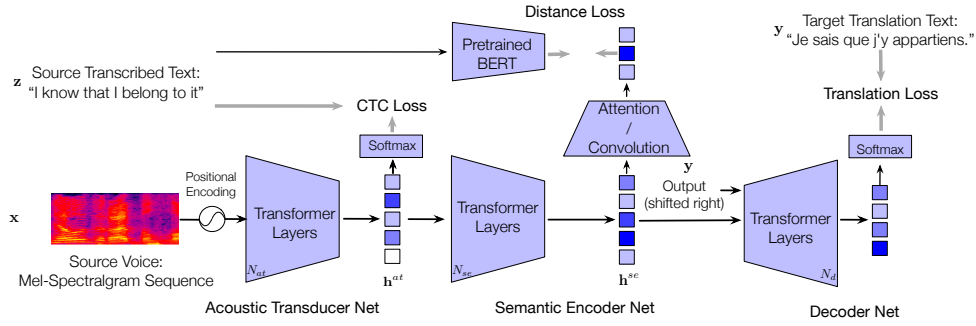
Distance Loss

$\mathbf{y}$ Target Translation Text: "Je sais que j'y appartiens."

Pretrained BERT

$\mathbf{z}$ Source Transcribed Text: "I know that I belong to it"

CTC Loss

Attention / Convolution

Translation Loss

Softmax

Softmax

$\mathbf{y}$

Positional Encoding

Output (shifted right)

$\mathbf{x}$

Transformer Layers

$N_{at}$

Transformer Layers

$N_{se}$

Transformer Layers

$N_d$

Source Voice: Mel-Spectralgram Sequence

$\mathbf{h}^{at}$

$\mathbf{h}^{se}$

Acoustic Transducer Net

Semantic Encoder Net

Decoder Net